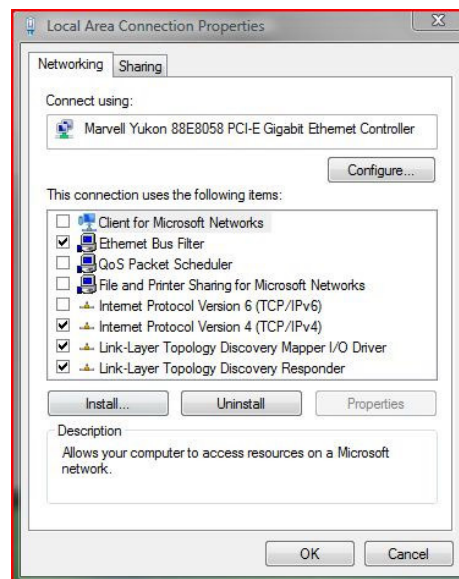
Local Area Connection Properties

X

Networking | Sharing

Connect using:

Marvell Yukon 88E8058 PCI-E Gigabit Ethernet Controller

Configure...

This connection uses the following items:

Client for Microsoft Networks
Ethernet Bus Filter
QoS Packet Scheduler
File and Printer Sharing for Microsoft Networks
Internet Protocol Version 6 (TCP/IPv6)
Internet Protocol Version 4 (TCP/IPv4)
Link-Layer Topology Discovery Mapper I/O Driver
Link-Layer Topology Discovery Responder

Install... | Uninstall | Properties

Description

Allows your computer to access resources on a Microsoft network.

OK | Cancel